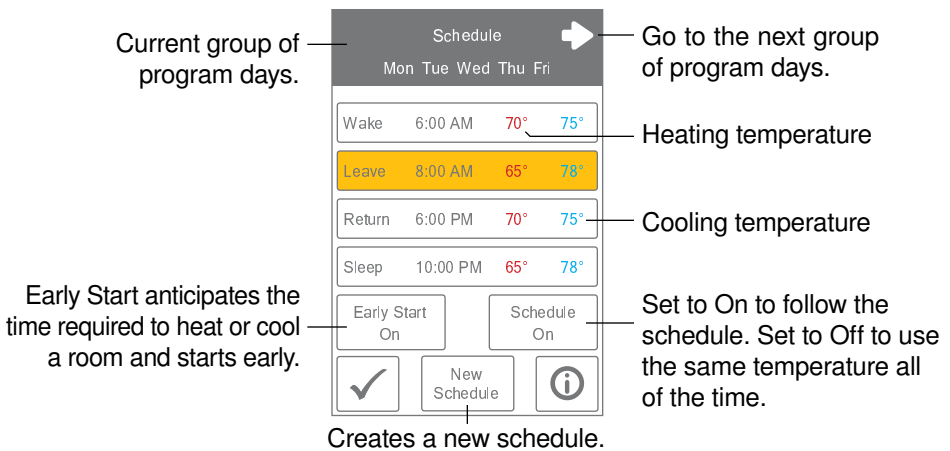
Current group of program days.

Schedule

Mon Tue Wed Thu Fri

Go to the next group of program days.

| Wake | 6:00 AM | 70° | 75° |
|---|---|---|---|
| Leave | 8:00 AM | 65° | 78° |
| Return | 6:00 PM | 70° | 75° |
| Sleep | 10:00 PM | 65° | 78° |

Heating temperature

Cooling temperature

Early Start anticipates the time required to heat or cool a room and starts early.

Early Start On

Schedule On

Set to On to follow the schedule. Set to Off to use the same temperature all of the time.

New Schedule

Creates a new schedule.